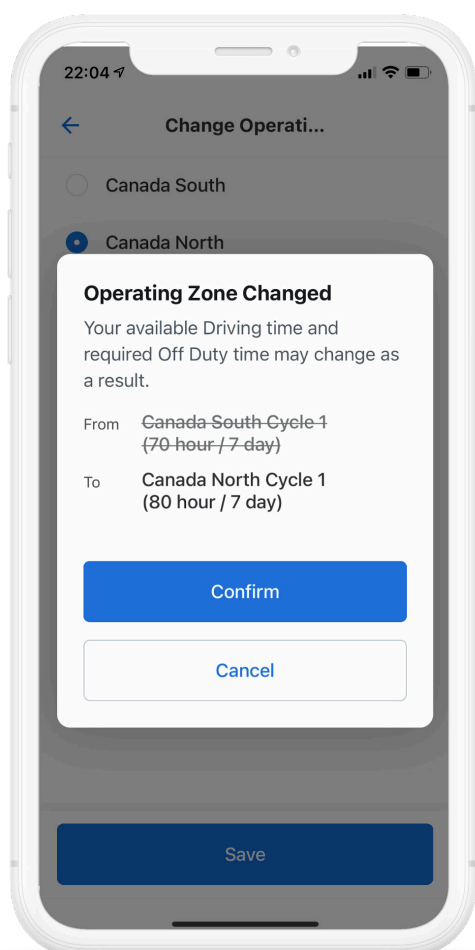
22:04

Change Operati...

Canada South

Canada North

Operating Zone Changed

Your available Driving time and required Off Duty time may change as a result.

From ~~Canada South Cycle 1 (70 hour / 7 day)~~

To Canada North Cycle 1 (80 hour / 7 day)

Confirm

Cancel

Save